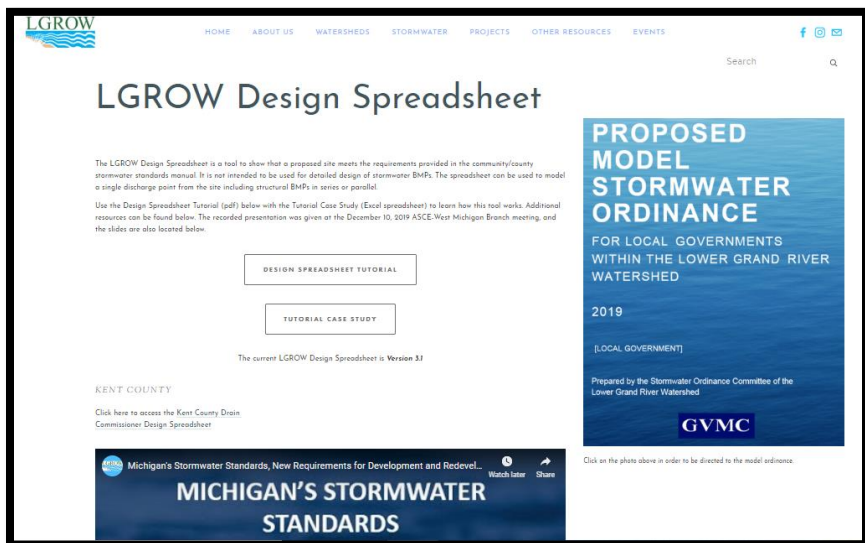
LGROW

HOME ABOUT US WATERSHEDS STORMWATER PROJECTS OTHER RESOURCES EVENTS

Search

LGROW Design Spreadsheet

The LGROW Design Spreadsheet is a tool to show that a proposed site meets the requirements provided in the community/county stormwater standards manual. It is not intended to be used for detailed design of stormwater BMPs. The spreadsheet can be used to model a single discharge point from the site including structural BMPs in series or parallel.

Use the Design Spreadsheet Tutorial (pdf) below with the Tutorial Case Study (Excel spreadsheet) to learn how this tool works. Additional resources can be found below. The recorded presentation was given at the December 10, 2019 ASCE-West Michigan Branch meeting, and the slides are also located below.

DESIGN SPREADSHEET TUTORIAL

TUTORIAL CASE STUDY

The current LGROW Design Spreadsheet is Version 3.1

KENT COUNTY

Click here to access the Kent County Drain Commissioner Design Spreadsheet

Michigan's Stormwater Standards, New Requirements for Development and Redevel...

Watch later Share

MICHIGAN'S STORMWATER STANDARDS

PROPOSED MODEL STORMWATER ORDINANCE

FOR LOCAL GOVERNMENTS WITHIN THE LOWER GRAND RIVER WATERSHED

2019

[LOCAL GOVERNMENT]

Prepared by the Stormwater Ordinance Committee of the Lower Grand River Watershed

GVMC

Click on the photo above in order to be directed to the model ordinance.